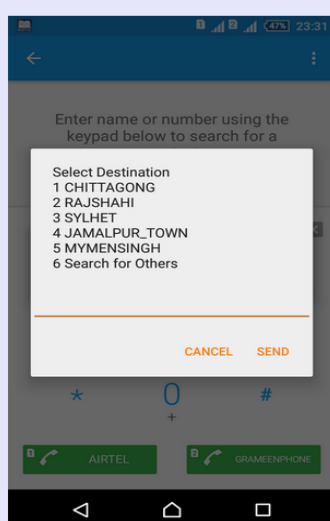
1 2 47% 23:31

Enter name or number using the keypad below to search for a

Select Destination
1 CHITTAGONG
2 RAJSHAHI
3 SYLHET
4 JAMALPUR_TOWN
5 MYMENSINGH
6 Search for Others

CANCEL SEND

* 0 #
+

1 AIRTEL
2 GRAMEENPHONE